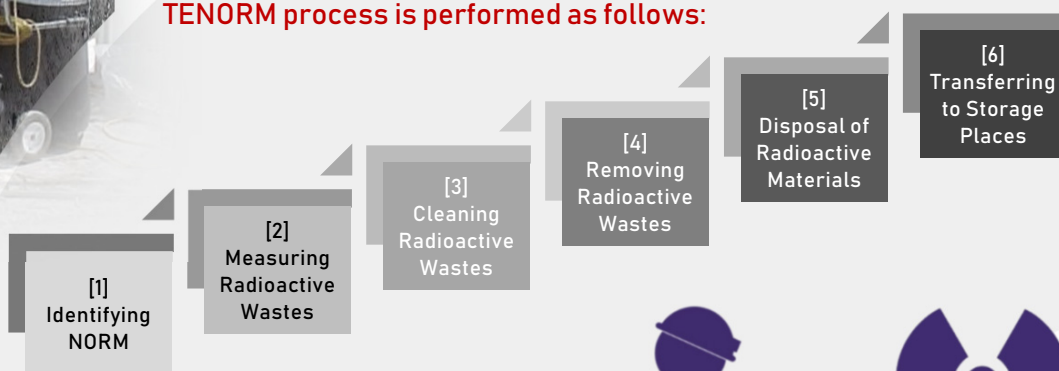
TENORM process is performed as follows:

[1] Identifying NORM

[2] Measuring Radioactive Wastes

[3] Cleaning Radioactive Wastes

[4] Removing Radioactive Wastes

[5] Disposal of Radioactive Materials

[6] Transferring to Storage Places